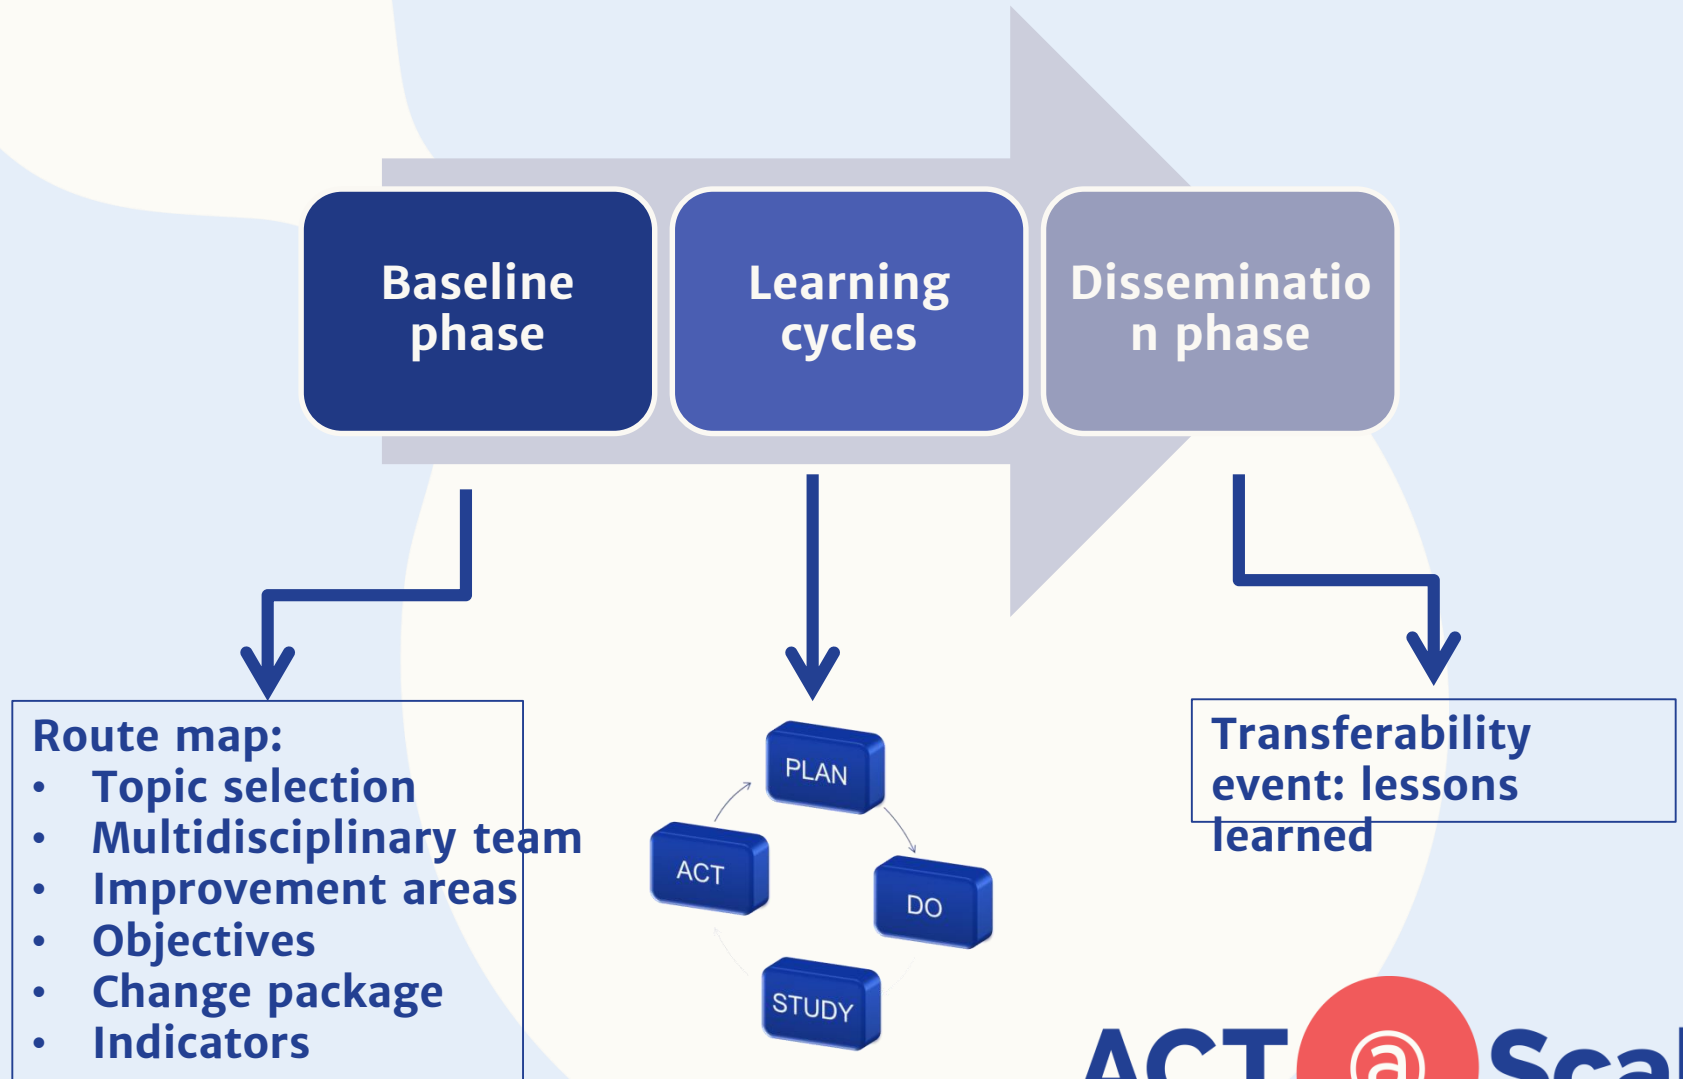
Baseline phase

Learning cycles

Dissemination phase

Route map:
- Topic selection
- Multidisciplinary team
- Improvement areas
- Objectives
- Change package
- Indicators

PLAN
DO
STUDY
ACT

Transferability event: lessons learned

ACT@Scal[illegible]